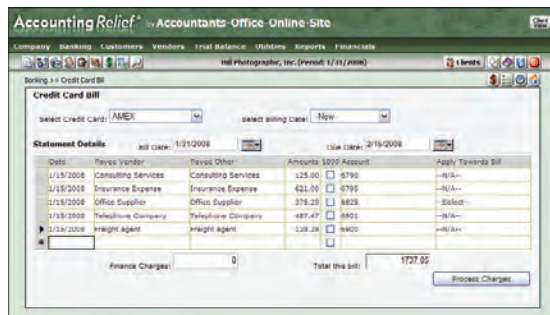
Accounting Relief™ by Accountants-Office-Online-Site

Close

Company Banking Customers Vendors Trial Balance Utilities Reports Financials

Hill Photographic, Inc. (Period: 1/31/2008)

Clients

Banking >> Credit Card Bill

Credit Card Bill

Select Credit Card: AMEX

Select Billing Date: -New-

Statement Details

Bill Date: 1/31/2008

Due Date: 2/16/2008

| Date | Payee Vendor | Payee Other | Amounts | 1099 | Account | Apply Towards Bill |
|---|---|---|---|---|---|---|
| 1/15/2008 | Consulting Services | Consulting Services | 125.00 | | 6790 | --N/A-- |
| 1/15/2008 | Insurance Expense | Insurance Expense | 621.00 | | 6795 | --N/A-- |
| 1/15/2008 | Office Supplier | Office Supplier | 375.25 | | 6825 | Select |
| 1/15/2008 | Telephone Company | Telephone Company | 487.47 | | 6901 | --N/A-- |
| 1/15/2008 | Freight agent | Freight agent | 128.28 | | 6400 | --N/A-- |
| | | | | | | |

Finance Charges: 0

Total this bill: 1737.00

Process Charges